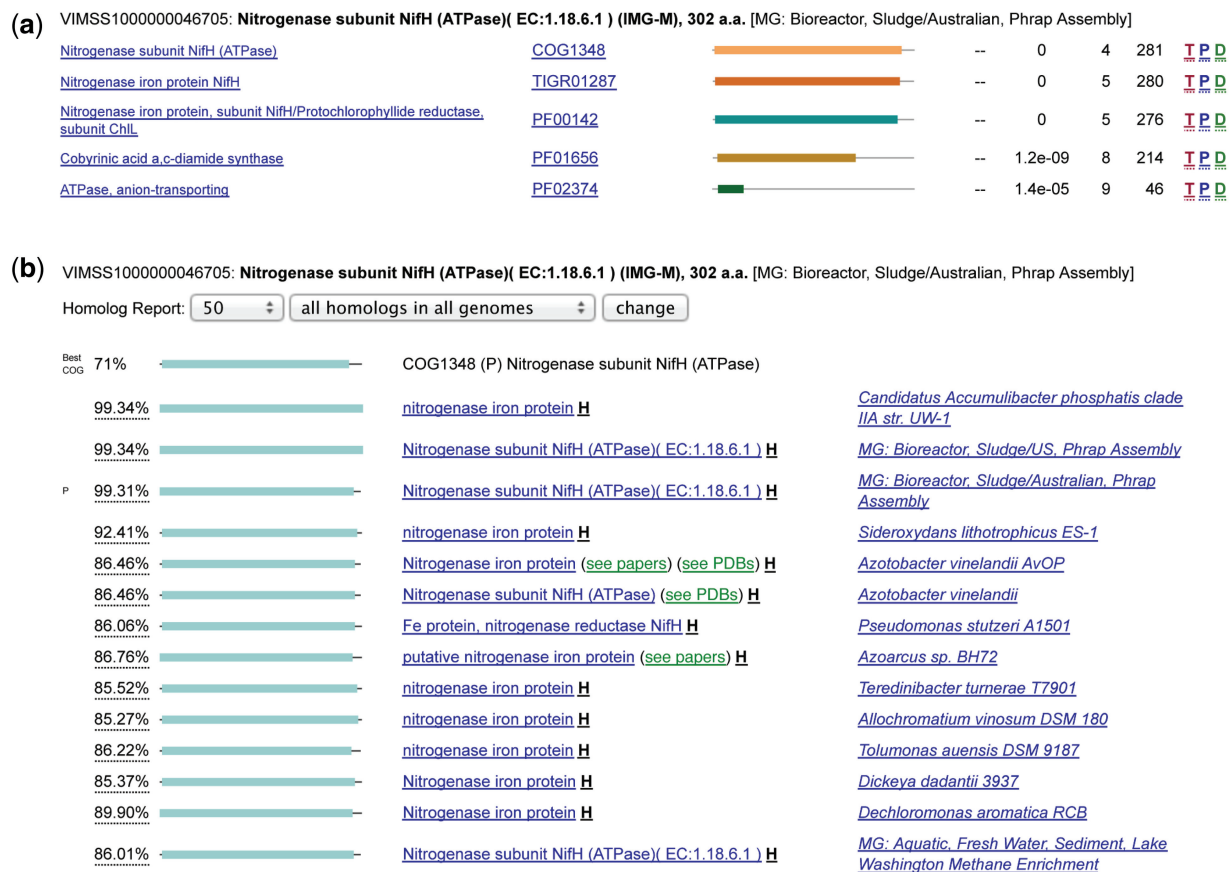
(a) VIMSS1000000046705: **Nitrogenase subunit NifH (ATPase)( EC:1.18.6.1 ) (IMG-M), 302 a.a.** [MG: Bioreactor, Sludge/Australian, Phrap Assembly]

| | | | | | | |
|---|---|---|---|---|---|---|
| Nitrogenase subunit NifH (ATPase) | COG1348 | -- | 0 | 4 | 281 | T P D |
| Nitrogenase iron protein NifH | TIGR01287 | -- | 0 | 5 | 280 | T P D |
| Nitrogenase iron protein, subunit NifH/Protochlorophyllide reductase, subunit ChlL | PF00142 | -- | 0 | 5 | 276 | T P D |
| Cobyrinic acid a,c-diamide synthase | PF01656 | -- | 1.2e-09 | 8 | 214 | T P D |
| ATPase, anion-transporting | PF02374 | -- | 1.4e-05 | 9 | 46 | T P D |

(b) VIMSS1000000046705: **Nitrogenase subunit NifH (ATPase)( EC:1.18.6.1 ) (IMG-M), 302 a.a.** [MG: Bioreactor, Sludge/Australian, Phrap Assembly]

Homolog Report: 50 all homologs in all genomes change

Best COG 71% COG1348 (P) Nitrogenase subunit NifH (ATPase)

99.34% nitrogenase iron protein H Candidatus Accumulibacter phosphatis clade IIA str. UW-1
99.34% Nitrogenase subunit NifH (ATPase)( EC:1.18.6.1 ) H MG: Bioreactor, Sludge/US, Phrap Assembly
P 99.31% Nitrogenase subunit NifH (ATPase)( EC:1.18.6.1 ) H MG: Bioreactor, Sludge/Australian, Phrap Assembly
92.41% nitrogenase iron protein H Sideroxydans lithotrophicus ES-1
86.46% Nitrogenase iron protein (see papers) (see PDBs) H Azotobacter vinelandii AvOP
86.46% Nitrogenase subunit NifH (ATPase) (see PDBs) H Azotobacter vinelandii
86.06% Fe protein, nitrogenase reductase NifH H Pseudomonas stutzeri A1501
86.76% putative nitrogenase iron protein (see papers) H Azoarcus sp. BH72
85.52% nitrogenase iron protein H Teredinibacter turnerae T7901
85.27% nitrogenase iron protein H Allochromatium vinosum DSM 180
86.22% nitrogenase iron protein H Tolumonas auensis DSM 9187
85.37% Nitrogenase iron protein H Dickeya dadantii 3937
89.90% Nitrogenase iron protein H Dechloromonas aromatica RCB
86.01% Nitrogenase subunit NifH (ATPase)( EC:1.18.6.1 ) H MG: Aquatic, Fresh Water, Sediment, Lake Washington Methane Enrichment